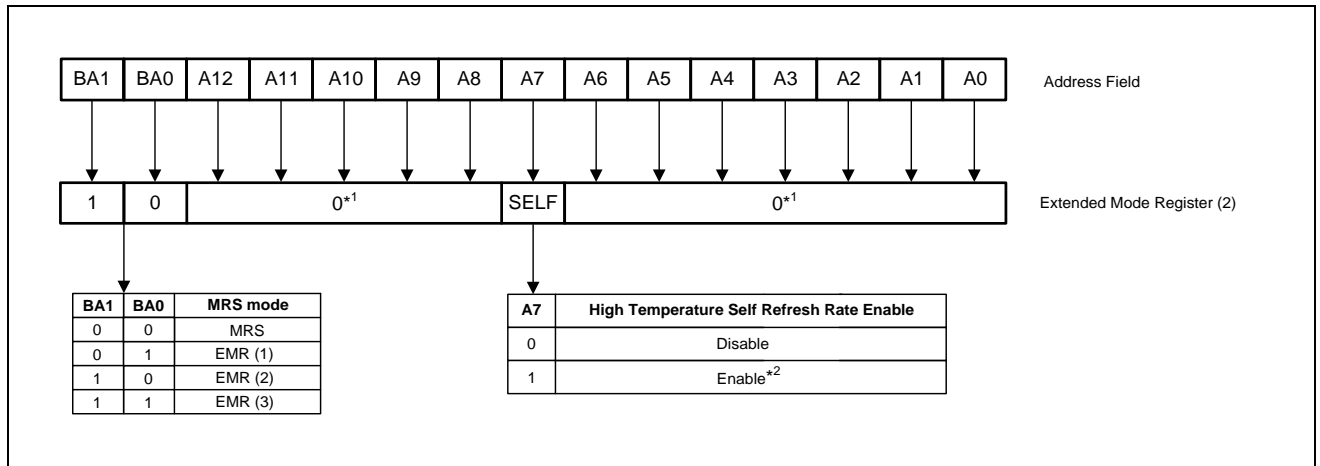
| BA1 | BA0 | A12 | A11 | A10 | A9 | A8 | A7 | A6 | A5 | A4 | A3 | A2 | A1 | A0 |
|---|---|---|---|---|---|---|---|---|---|---|---|---|---|---|

Address Field

| 1 | 0 | $0^{*1}$ | SELF | $0^{*1}$ |
|---|---|---|---|---|

Extended Mode Register (2)

| BA1 | BA0 | MRS mode |
|---|---|---|
| 0 | 0 | MRS |
| 0 | 1 | EMR (1) |
| 1 | 0 | EMR (2) |
| 1 | 1 | EMR (3) |

| A7 | High Temperature Self Refresh Rate Enable |
|---|---|
| 0 | Disable |
| 1 | Enable$^{*2}$ |